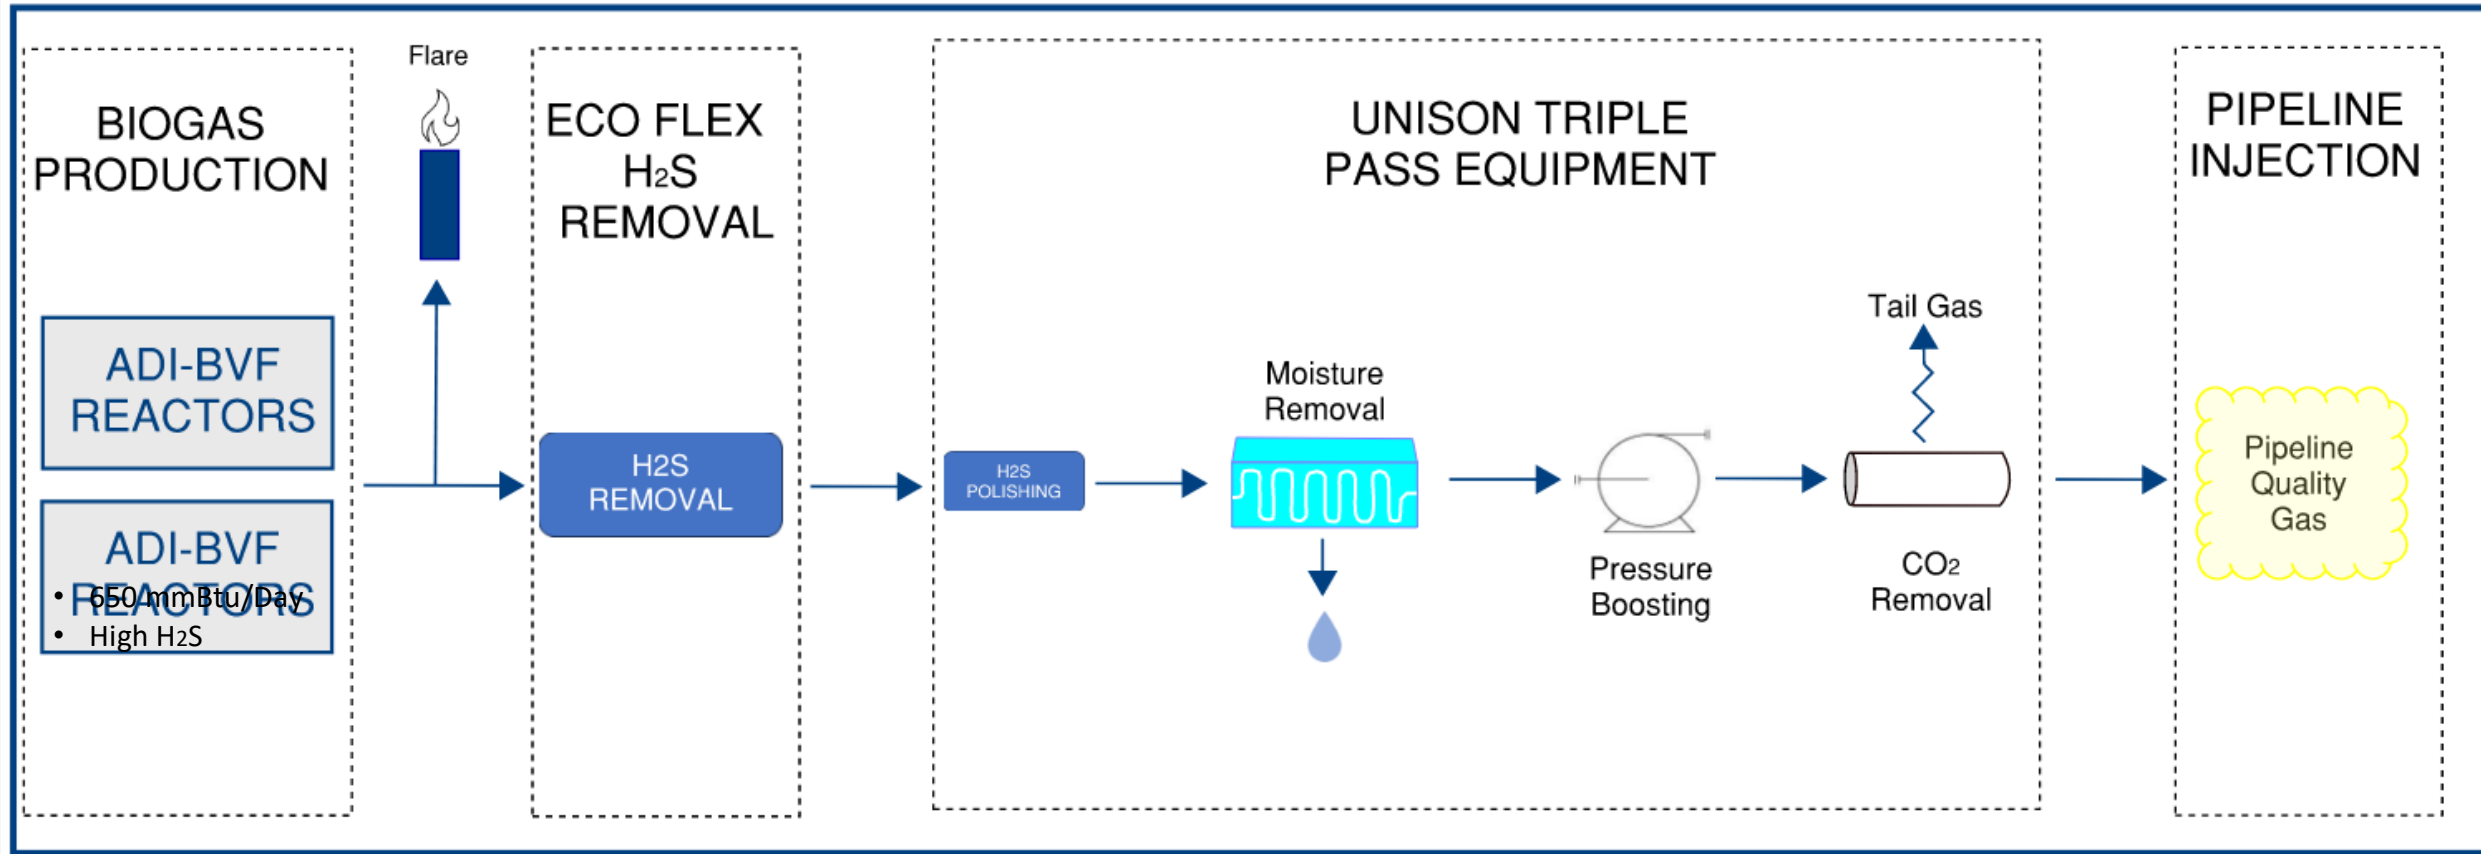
BIOGAS PRODUCTION

ADI-BVF REACTORS

ADI-BVF REACTORS

• 650 mmBtu/Day
• High $H_2S$

Flare

ECO FLEX $H_2S$ REMOVAL

H2S REMOVAL

UNISON TRIPLE PASS EQUIPMENT

H2S POLISHING

Moisture Removal

Pressure Boosting

Tail Gas

$CO_2$ Removal

PIPELINE INJECTION

Pipeline Quality Gas